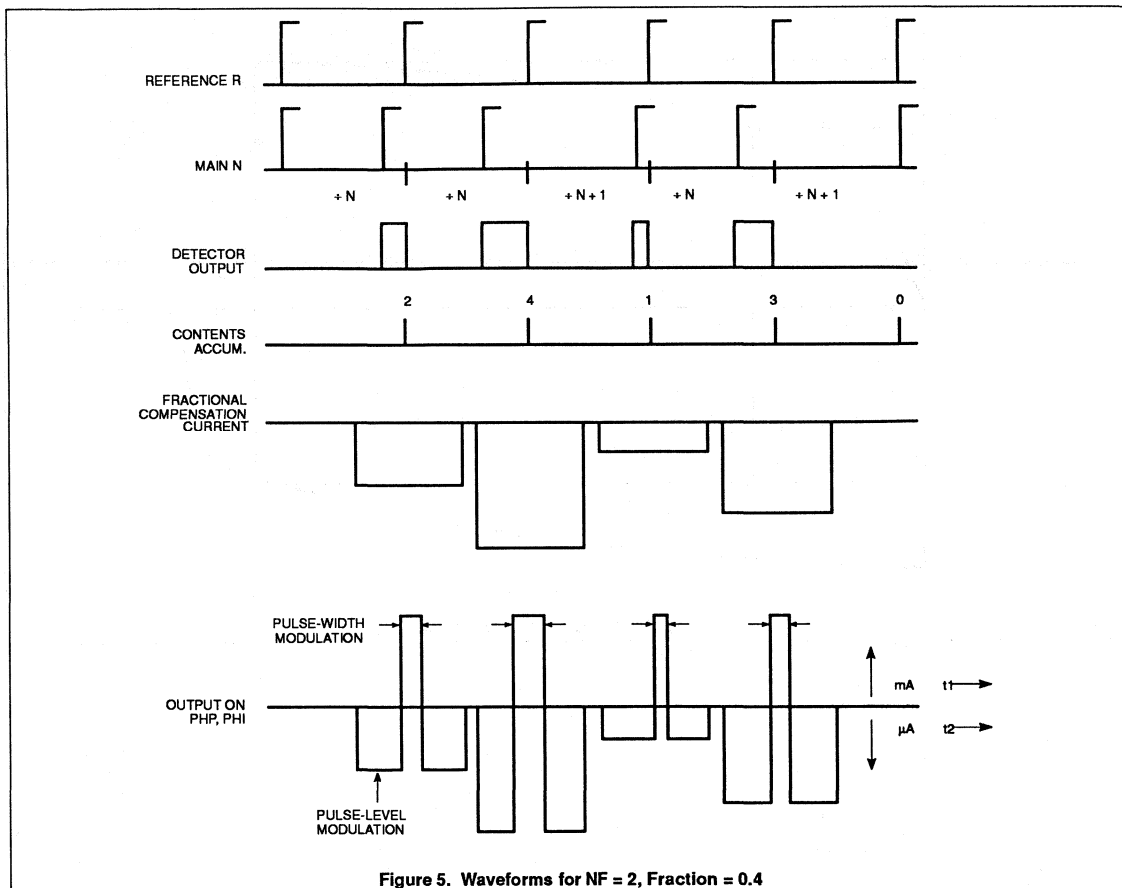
REFERENCE R

MAIN N

+ N

+ N

+ N + 1

+ N

+ N + 1

DETECTOR OUTPUT

2

4

1

3

0

CONTENTS ACCUM.

FRACTIONAL COMPENSATION CURRENT

PULSE-WIDTH MODULATION

OUTPUT ON PHP, PHI

mA

t1

μA

t2

PULSE-LEVEL MODULATION

Figure 5. Waveforms for NF = 2, Fraction = 0.4